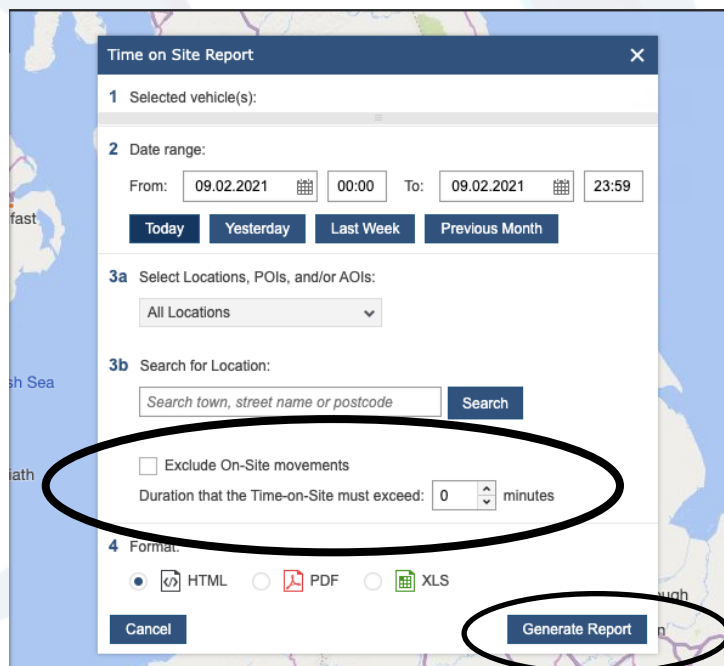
fast

sh Sea

iath

ugh

Time on Site Report

1 Selected vehicle(s):

2 Date range:

From: 09.02.2021 00:00 To: 09.02.2021 23:59

Today Yesterday Last Week Previous Month

3a Select Locations, POIs, and/or AOIs:

All Locations

3b Search for Location:

Search town, street name or postcode Search

Exclude On-Site movements

Duration that the Time-on-Site must exceed: 0 minutes

4 Format:

HTML PDF XLS

Cancel Generate Report